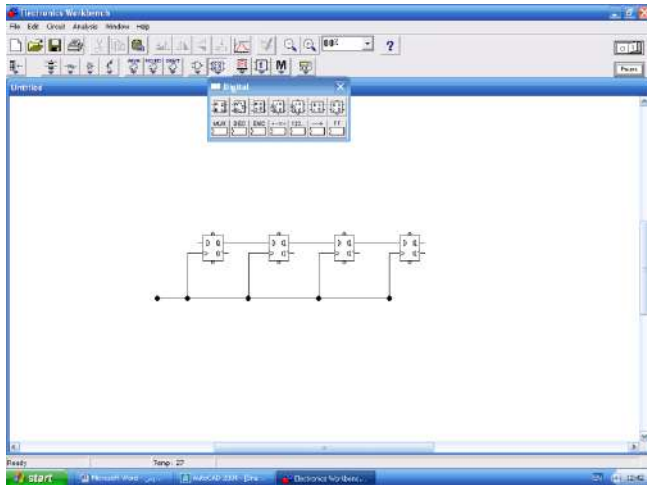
Electronics Workbench
File Edit Circuit Analysis Window Help
80%
?
Pause
Untitled
Digital
MUX DEC ENC 1-++ 123 -->- FF
D Q
> Q
D Q
> Q
D Q
> Q
D Q
> Q
Ready
Temp 27
start
Microsoft Word
AutoCAD 2004
Electronics Workbench